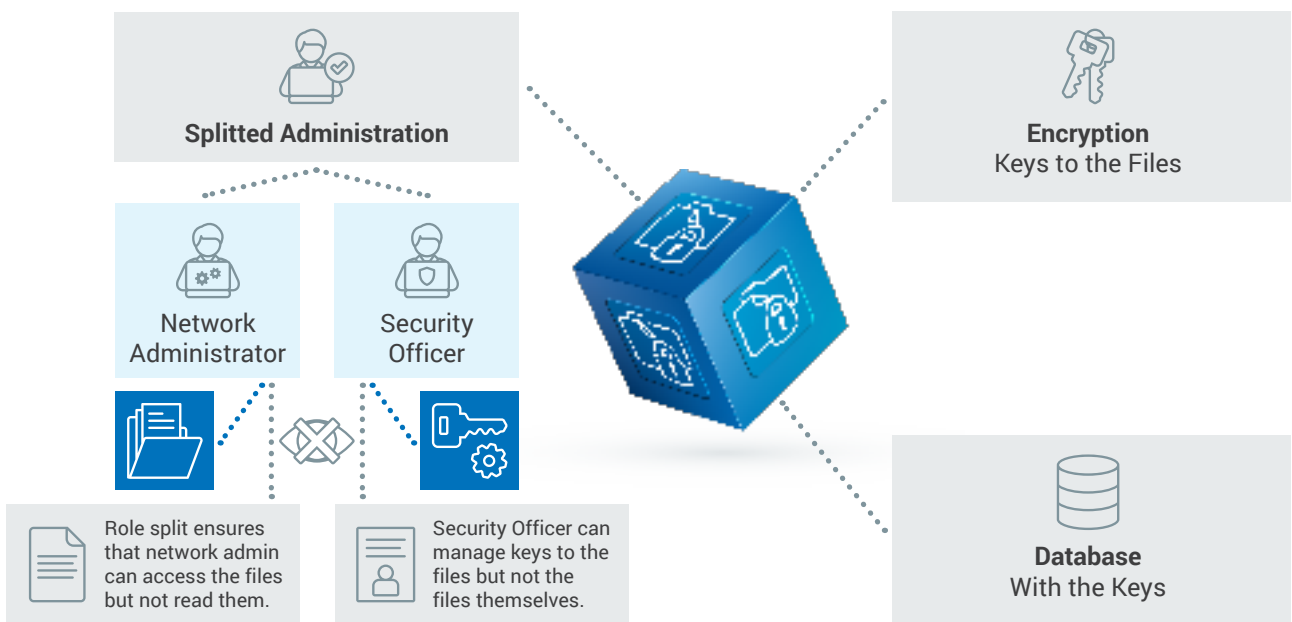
Splitted Administration

Network Administrator

Security Officer

Role split ensures that network admin can access the files but not read them.

Security Officer can manage keys to the files but not the files themselves.

Encryption
Keys to the Files

Database
With the Keys